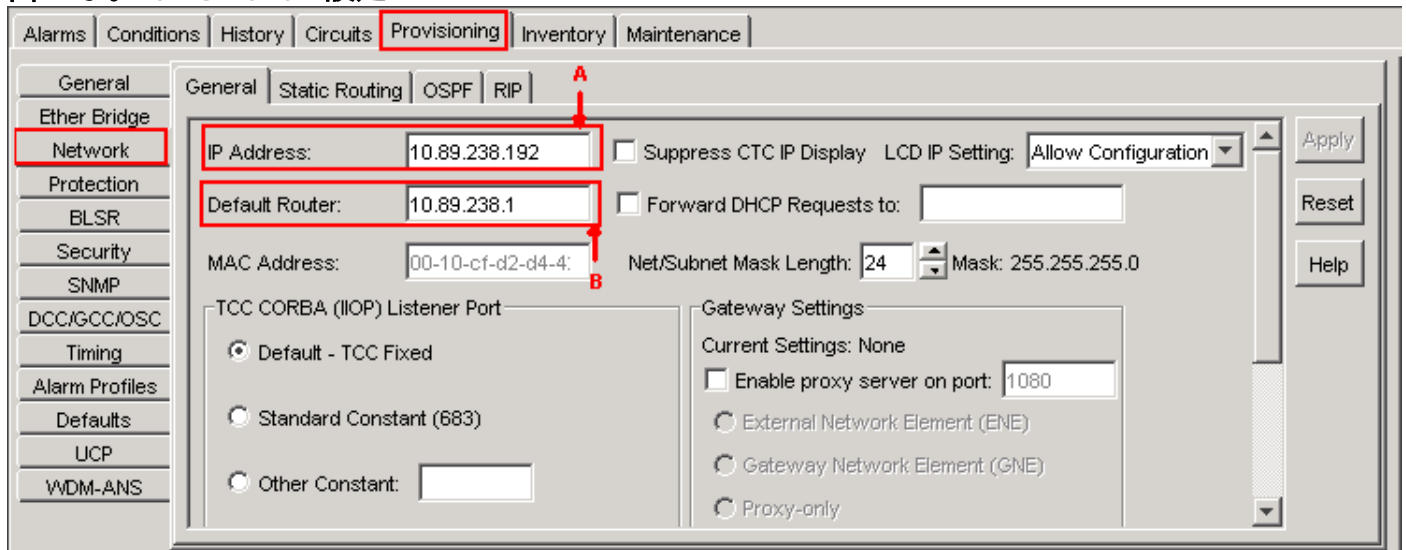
Alarms | Conditions | History | Circuits | Provisioning | Inventory | Maintenance

General
Ether Bridge
Network
Protection
BLSR
Security
SNMP
DCC/GCC/OSC
Timing
Alarm Profiles
Defaults
UCP
WDM-ANS

General | Static Routing | OSPF | RIP

A

IP Address: 10.89.238.192
Suppress CTC IP Display
LCD IP Setting: Allow Configuration

Default Router: 10.89.238.1
Forward DHCP Requests to:

MAC Address: 00-10-cf-d2-d4-4
B
Net/Subnet Mask Length: 24
Mask: 255.255.255.0

TCC CORBA (IIOP) Listener Port
Default - TCC Fixed
Standard Constant (683)
Other Constant:

Gateway Settings
Current Settings: None
Enable proxy server on port: 1080
External Network Element (ENE)
Gateway Network Element (GNE)
Proxy-only

Apply
Reset
Help